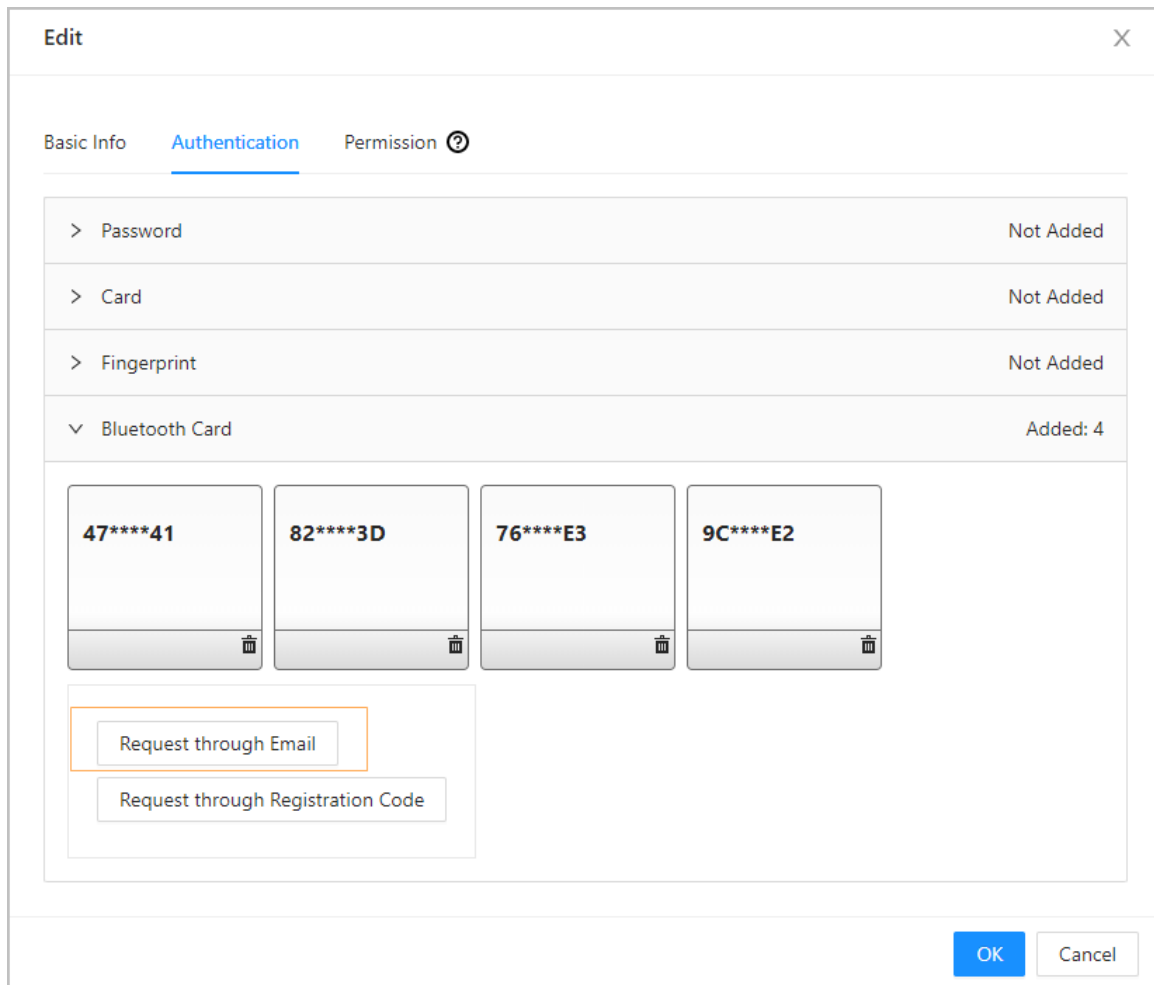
Edit

Basic Info Authentication Permission

Password Not Added

Card Not Added

Fingerprint Not Added

Bluetooth Card Added: 4

47\*\*\*\*41

82\*\*\*\*3D

76\*\*\*\*E3

9C\*\*\*\*E2

Request through Email

Request through Registration Code

OK Cancel